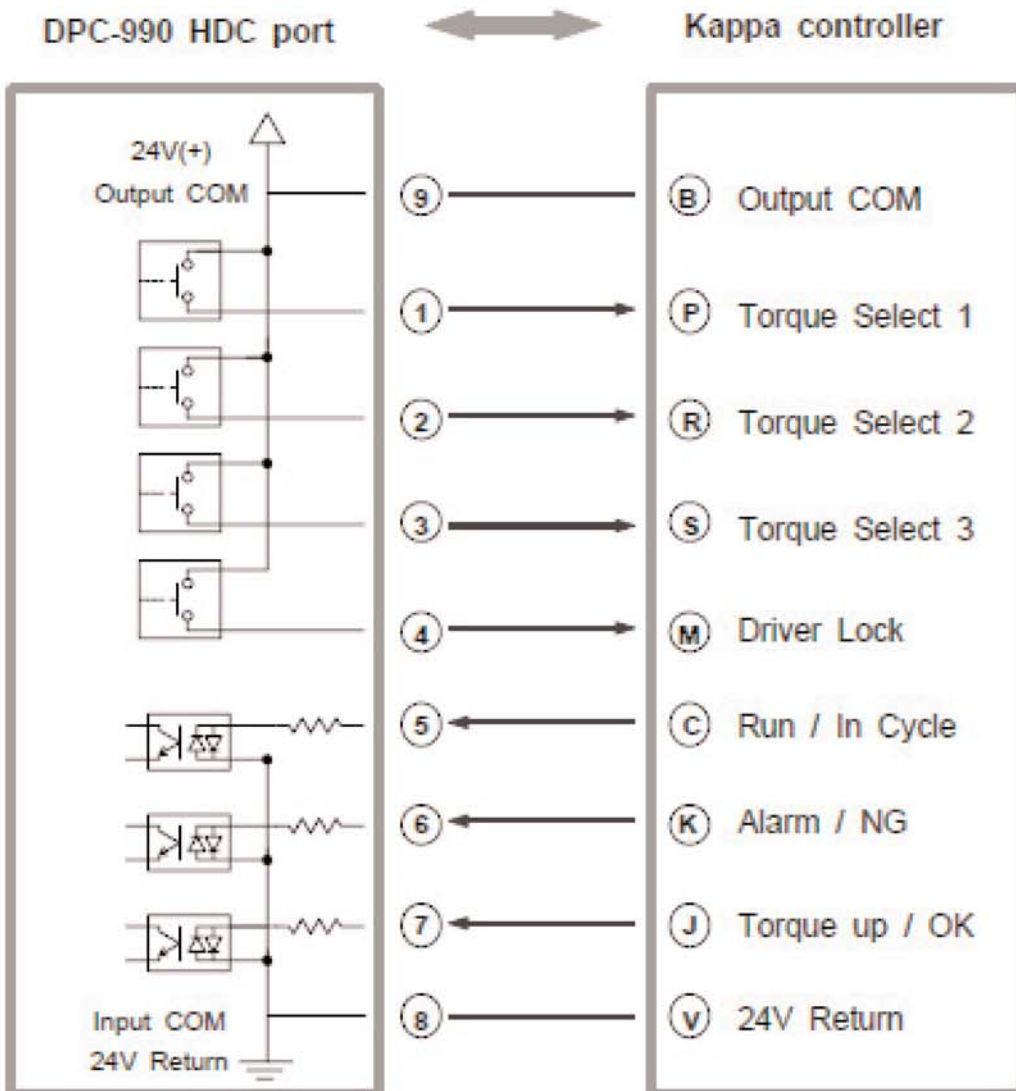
DPC-990 HDC port

Kappa controller

24V(+)
Output COM

9 B Output COM

1 P Torque Select 1

2 R Torque Select 2

3 S Torque Select 3

4 M Driver Lock

5 C Run / In Cycle

6 K Alarm / NG

7 J Torque up / OK

8 V 24V Return

Input COM
24V Return